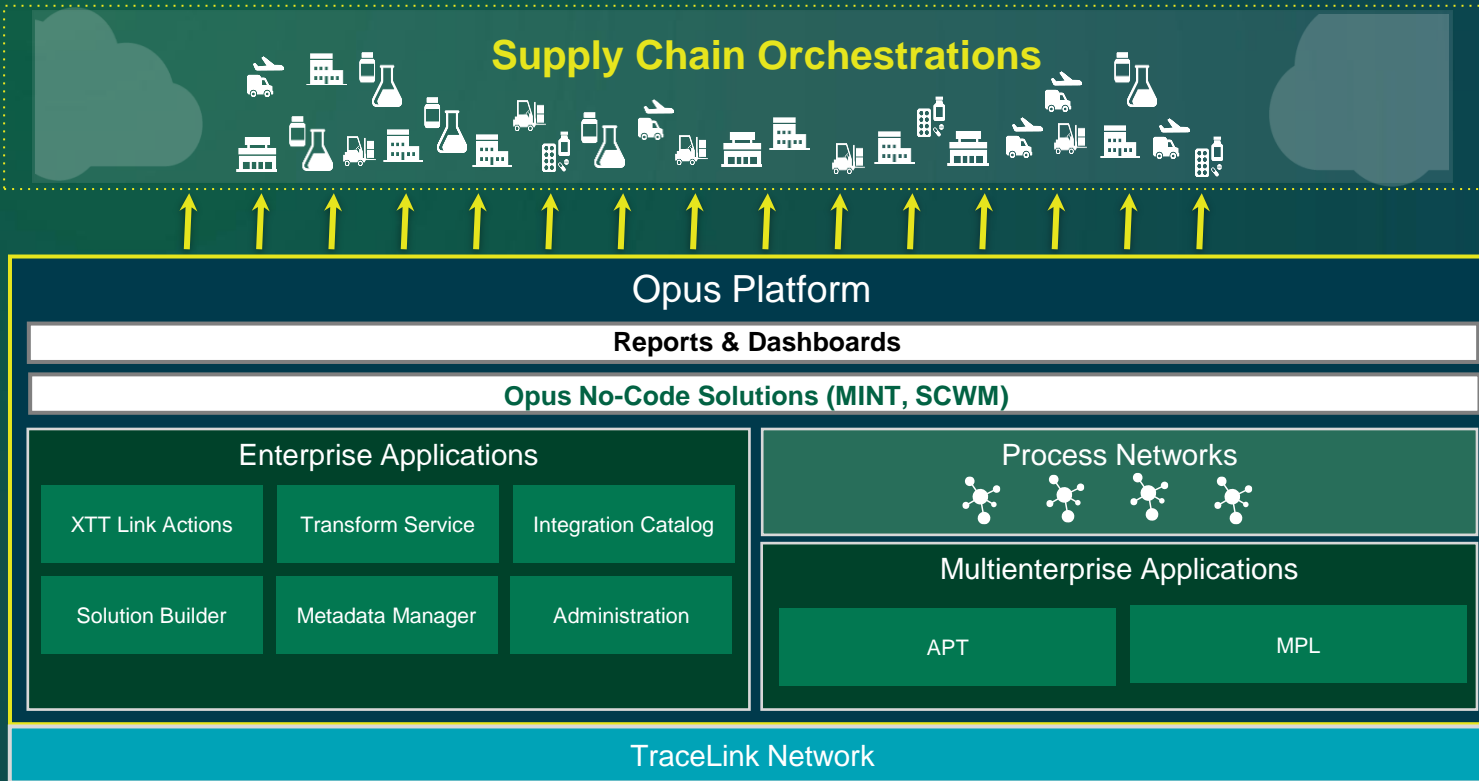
Supply Chain Orchestrations

Opus Platform

Reports & Dashboards

Opus No-Code Solutions (MINT, SCWM)

Enterprise Applications

XTT Link Actions

Transform Service

Integration Catalog

Solution Builder

Metadata Manager

Administration

Process Networks

Multienterprise Applications

APT

MPL

TraceLink Network